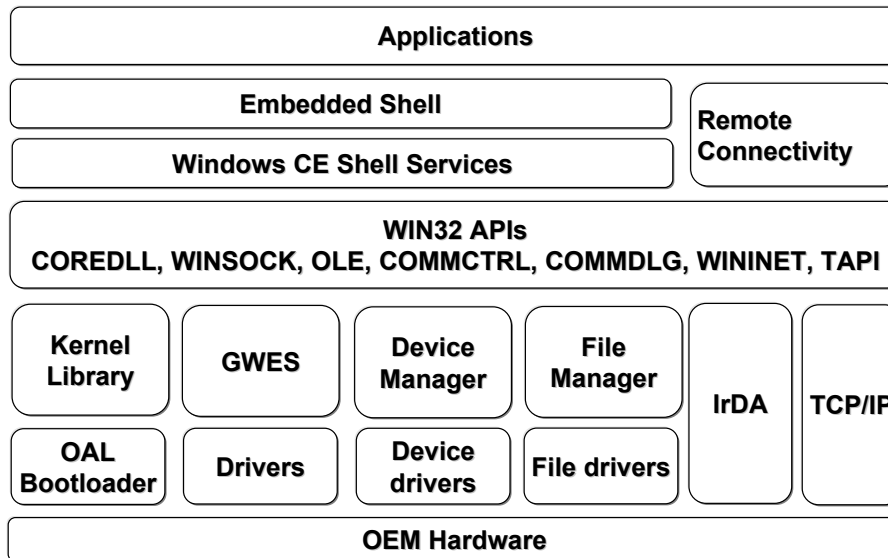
Applications

Embedded Shell

Windows CE Shell Services

Remote Connectivity

WIN32 APIs
COREDLL, WINSOCK, OLE, COMMCTRL, COMMDLG, WININET, TAPI

Kernel Library

GWES

Device Manager

File Manager

IrDA

TCP/IP

OAL Bootloader

Drivers

Device drivers

File drivers

OEM Hardware